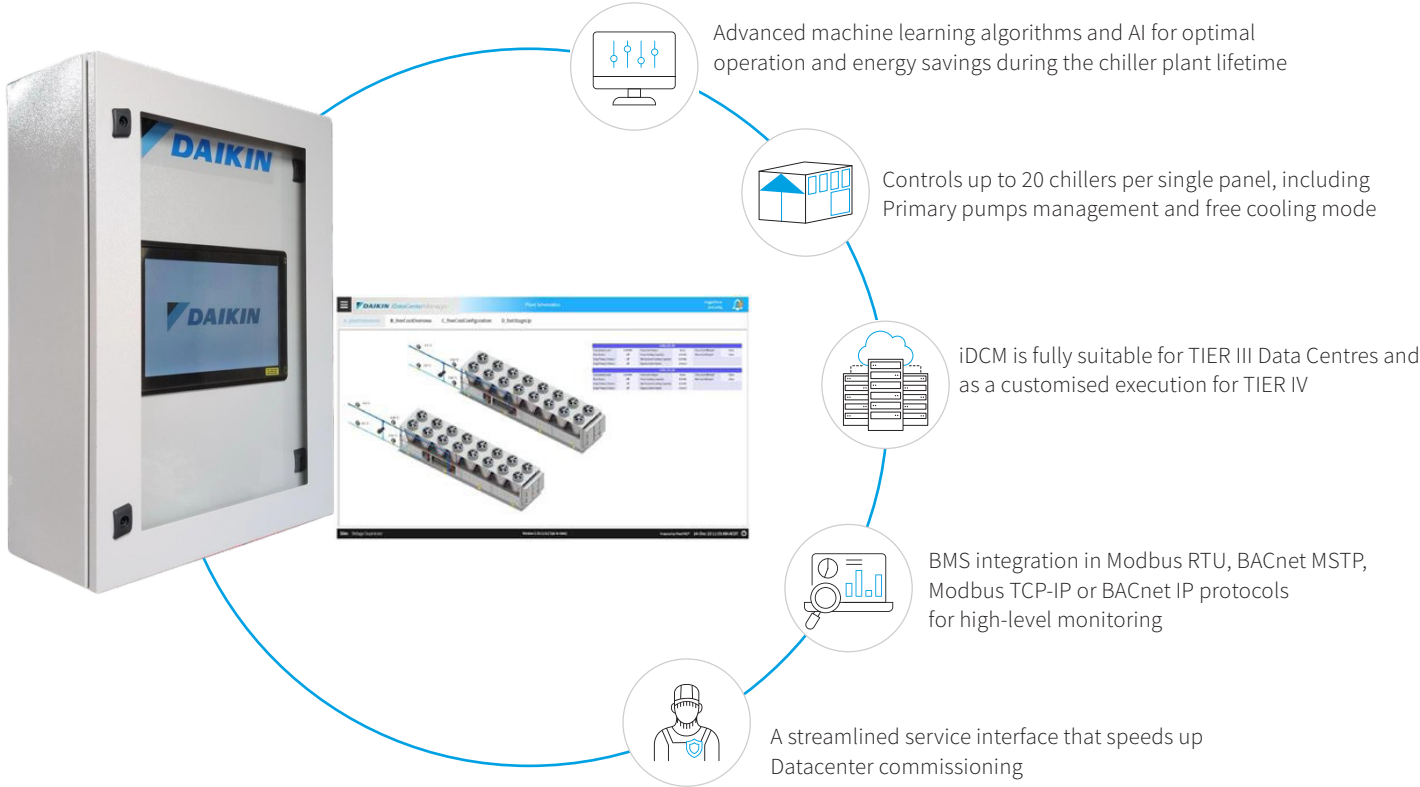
DAIKIN

DAIKIN

DAIKIN

Plant Schematics

B_FreeCoolOverview

C_FreeCoolConfiguration

D_DutyStageUp

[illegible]

Advanced machine learning algorithms and AI for optimal operation and energy savings during the chiller plant lifetime

Controls up to 20 chillers per single panel, including Primary pumps management and free cooling mode

iDCM is fully suitable for TIER III Data Centres and as a customised execution for TIER IV

BMS integration in Modbus RTU, BACnet MSTP, Modbus TCP-IP or BACnet IP protocols for high-level monitoring

A streamlined service interface that speeds up Datacenter commissioning